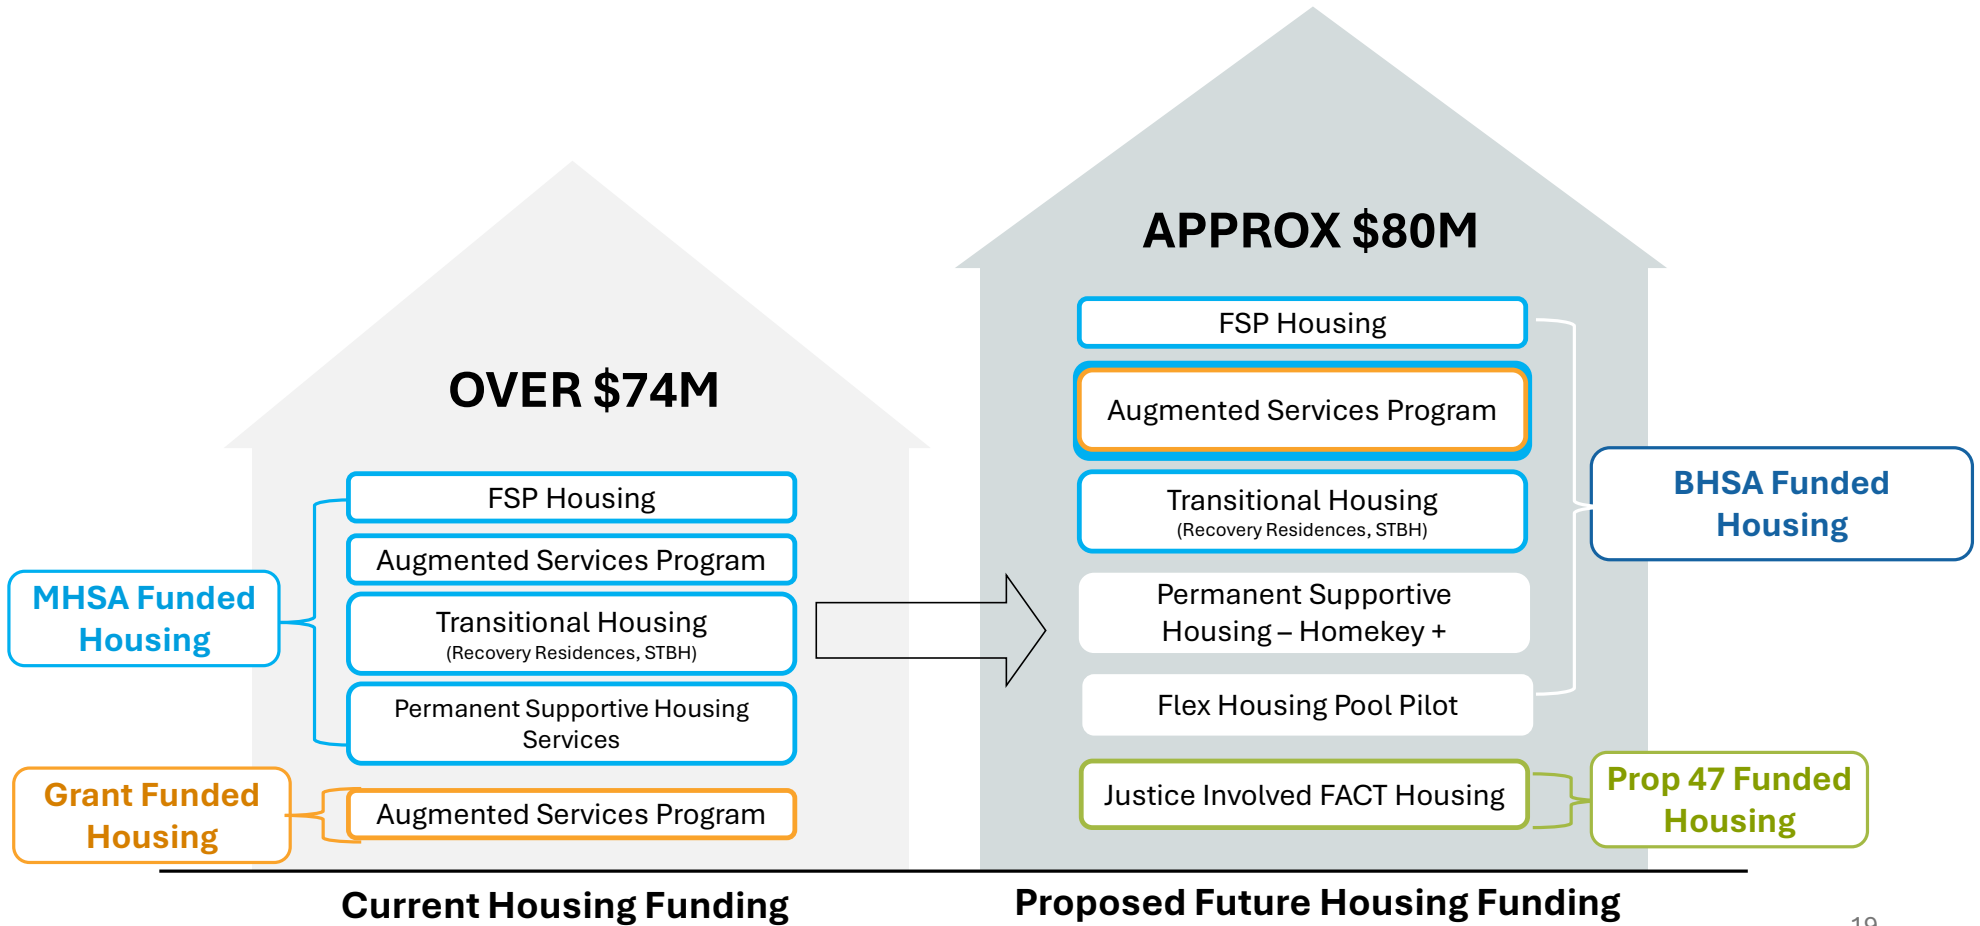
OVER $74M

MHSA Funded Housing

FSP Housing

Augmented Services Program

Transitional Housing
(Recovery Residences, STBH)

Permanent Supportive Housing Services

Grant Funded Housing

Augmented Services Program

APPROX $80M

FSP Housing

Augmented Services Program

Transitional Housing
(Recovery Residences, STBH)

Permanent Supportive Housing – Homekey +

Flex Housing Pool Pilot

BHSA Funded Housing

Justice Involved FACT Housing

Prop 47 Funded Housing

Current Housing Funding

Proposed Future Housing Funding

19